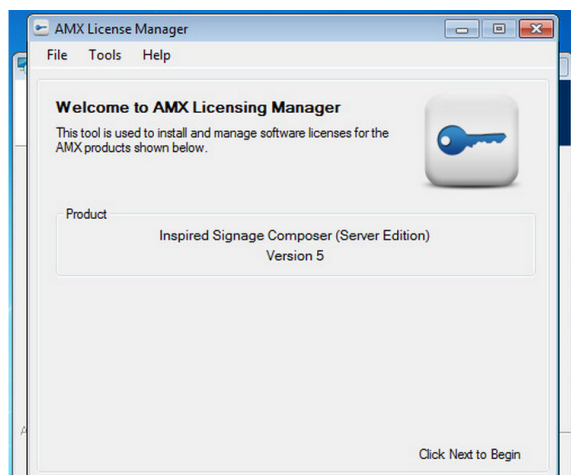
AMX License Manager

File Tools Help

Welcome to AMX Licensing Manager

This tool is used to install and manage software licenses for the AMX products shown below.

Product

Inspired Signage Composer (Server Edition)
Version 5

Click Next to Begin